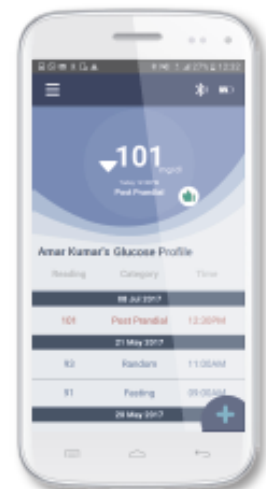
101 mg/dl

Post Prandial

Amar Kumar's Glucose Profile

| Reading | Category | Time |
|---|---|---|
| 06 Jul 2017 | | |
| 101 | Post Prandial | 12:30PM |
| 21 May 2017 | | |
| 93 | Random | 11:00AM |
| 91 | Fasting | 09:00AM |
| 20 May 2017 | | |

+